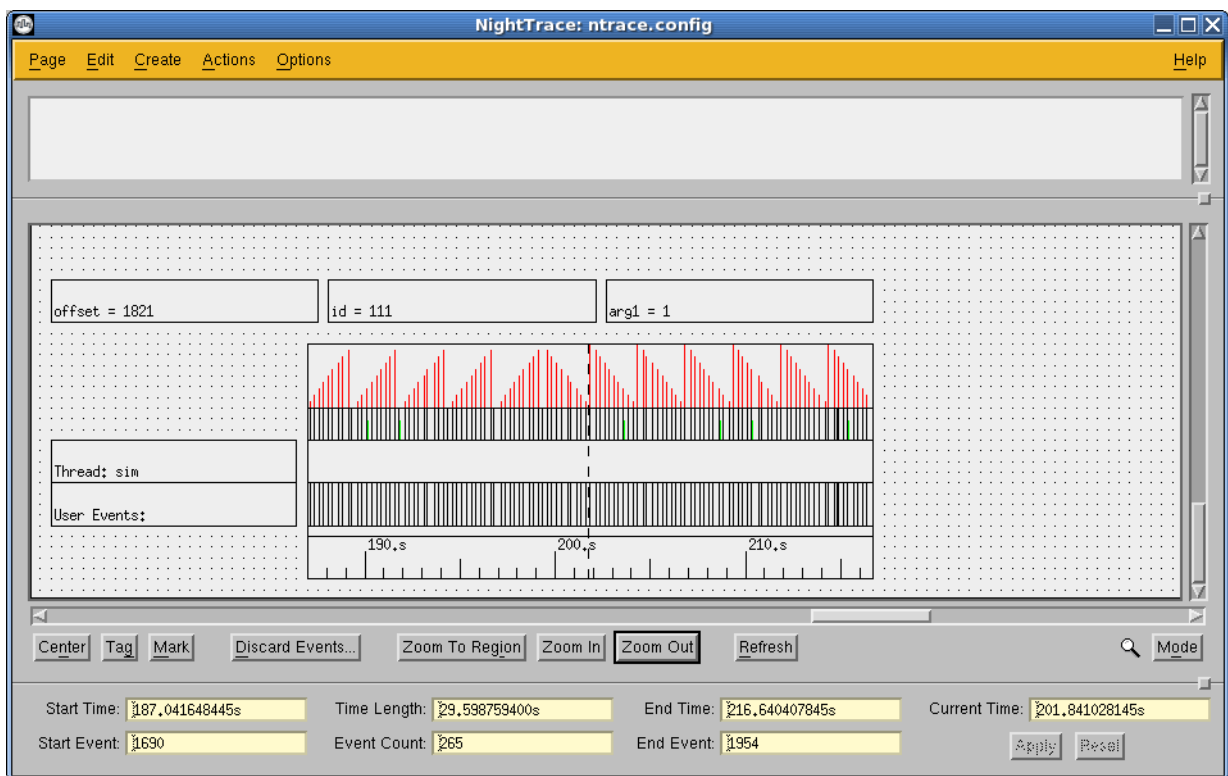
NightTrace: ntrace.config

Page Edit Create Actions Options Help

offset = 1821
id = 111
arg1 = 1

Thread: sim

User Events:

190.s
200.s
210.s

Center Tag Mark Discard Events... Zoom To Region Zoom In Zoom Out Refresh Mode

Start Time: 187.041648445s
Time Length: 29.598759400s
End Time: 216.640407845s
Current Time: 201.841028145s

Start Event: 1690
Event Count: 265
End Event: 1954

Apply Reset